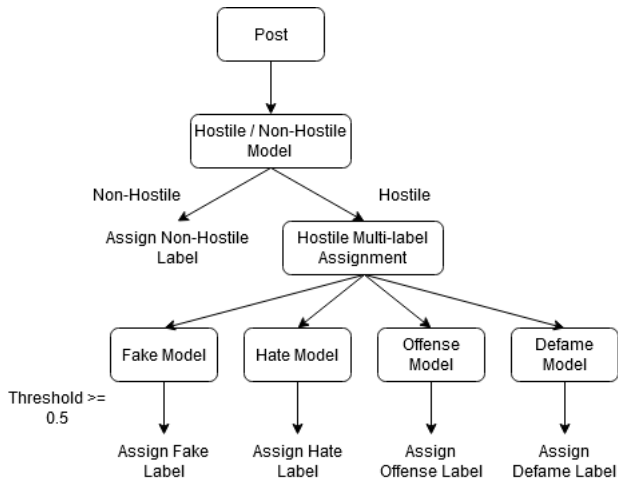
Post

Hostile / Non-Hostile Model

Non-Hostile

Hostile

Assign Non-Hostile Label

Hostile Multi-label Assignment

Fake Model

Hate Model

Offense Model

Defame Model

Threshold >= 0.5

Assign Fake Label

Assign Hate Label

Assign Offense Label

Assign Defame Label